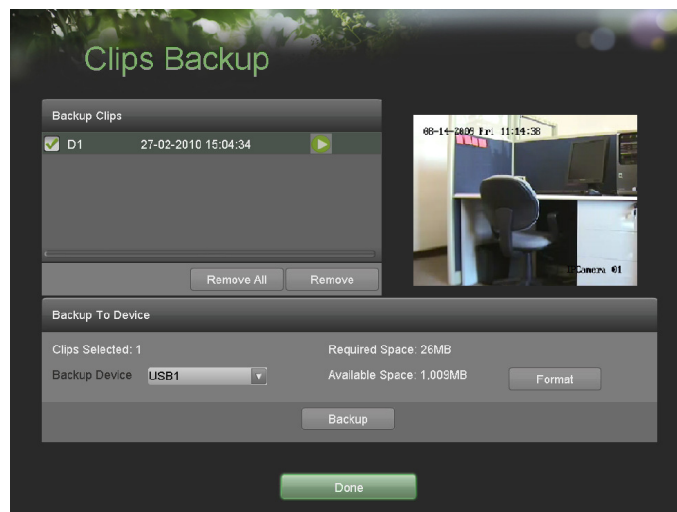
Clips Backup

Backup Clips

D1 27-02-2010 15:04:34

Remove All Remove

08-14-2006 Fr. 11:14:38

Camera 01

Backup To Device

Clips Selected: 1

Required Space: 26MB

Backup Device USB1

Available Space: 1,009MB

Format

Backup

Done